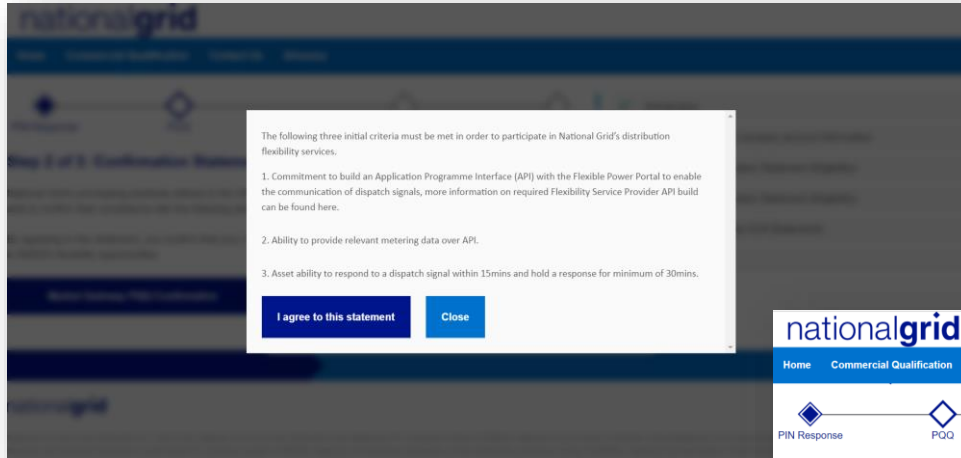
nationalgrid

Home Commercial Qualification Contact Us Glossary

PIN Response PQQ

Step 2 of 5: Confirmation Statement

The following three initial criteria must be met in order to participate in National Grid's distribution flexibility services.

1. Commitment to build an Application Programme Interface (API) with the Flexible Power Portal to enable the communication of dispatch signals, more information on required Flexibility Service Provider API build can be found here.

2. Ability to provide relevant metering data over API.

3. Asset ability to respond to a dispatch signal within 15mins and hold a response for minimum of 30mins.

I agree to this statement

Close

nationalgrid

nationalgrid

Home Commercial Qualification

PIN Response PQQ